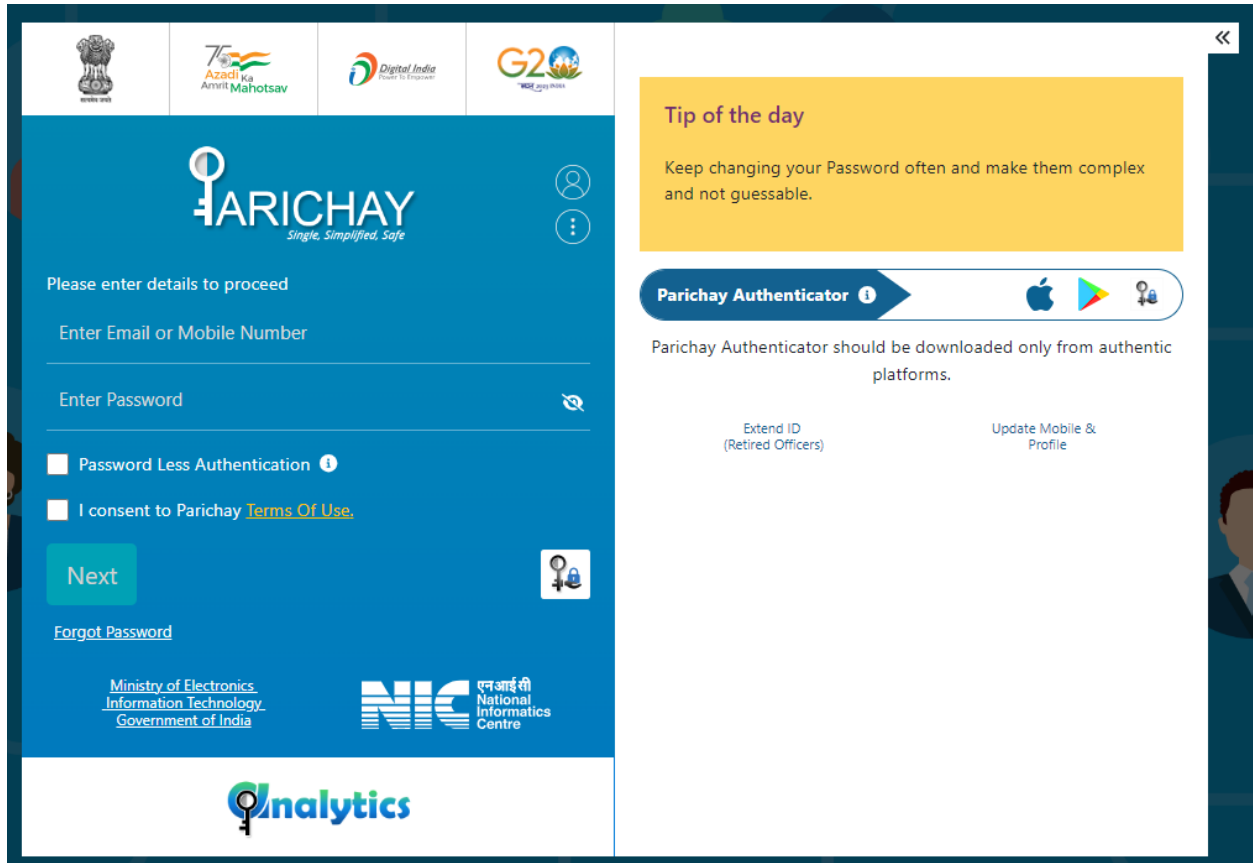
सत्यमेव जयते

75 Azadi Ka Amrit Mahotsav

Digital India Power To Empower

G20

«

PARICHAY
Single, Simplified, Safe

Please enter details to proceed

Enter Email or Mobile Number

Enter Password

Password Less Authentication

I consent to Parichay Terms Of Use.

Next

Forgot Password

Ministry of Electronics Information Technology Government of India

NIC एनआईसी National Informatics Centre

Analytics

Tip of the day

Keep changing your Password often and make them complex and not guessable.

Parichay Authenticator

Parichay Authenticator should be downloaded only from authentic platforms.

Extend ID
(Retired Officers)

Update Mobile & Profile